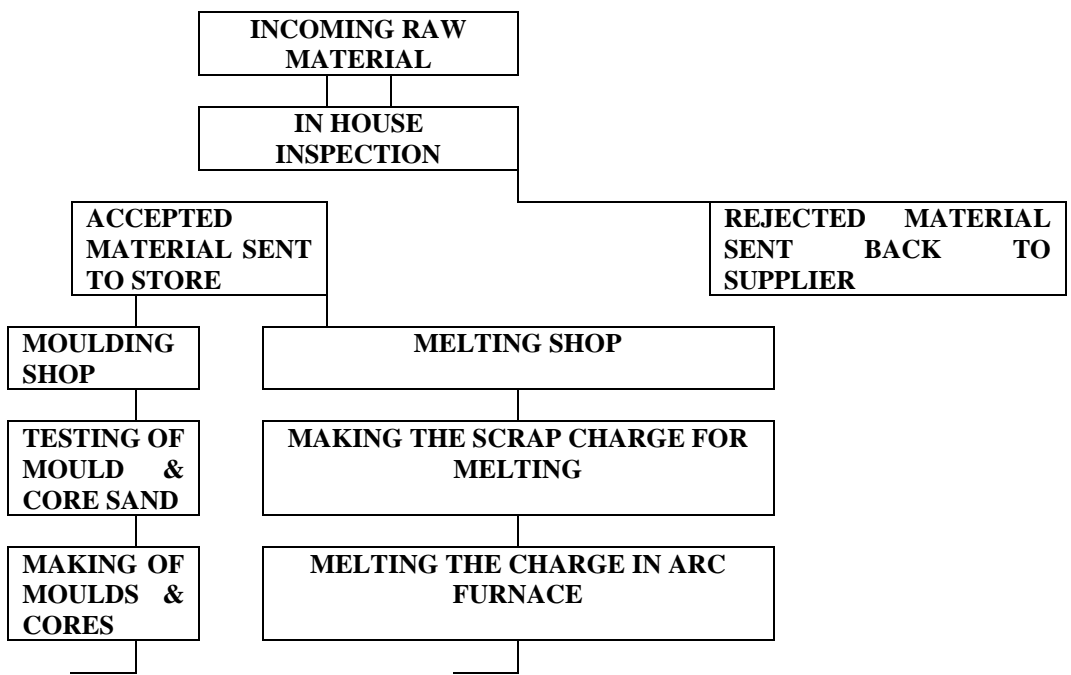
INCOMING RAW MATERIAL

IN HOUSE INSPECTION

ACCEPTED MATERIAL SENT TO STORE

REJECTED MATERIAL SENT BACK TO SUPPLIER

MOULDING SHOP

MELTING SHOP

TESTING OF MOULD & CORE SAND

MAKING THE SCRAP CHARGE FOR MELTING

MAKING OF MOULDS & CORES

MELTING THE CHARGE IN ARC FURNACE